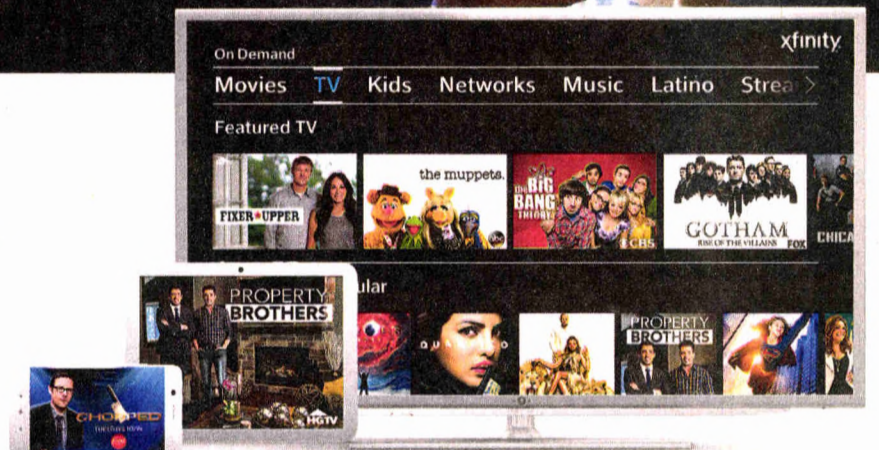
xfinity

On Demand

Movies TV Kids Networks Music Latino Strea

Featured TV

FIXER UPPER

the muppets.

the BIG BANG THEORY

CBS

GOTHAM RISE OF THE VILLAINS

FOX

CHICA

ular

PROPERTY BROTHERS

HGTV

QUANTICO

PROPERTY BROTHERS

CHOPPED